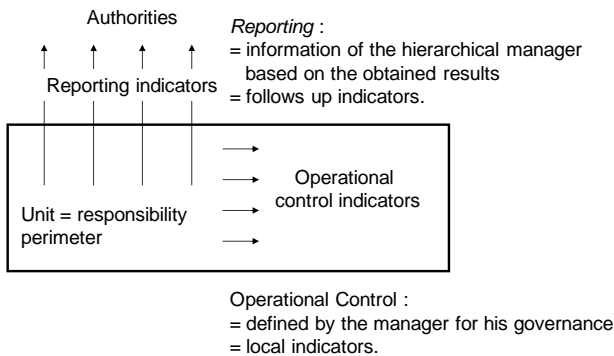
Authorities

Reporting indicators

Reporting :
= information of the hierarchical manager based on the obtained results
= follows up indicators.

Operational control indicators

Unit = responsibility perimeter

Operational Control :
= defined by the manager for his governance
= local indicators.